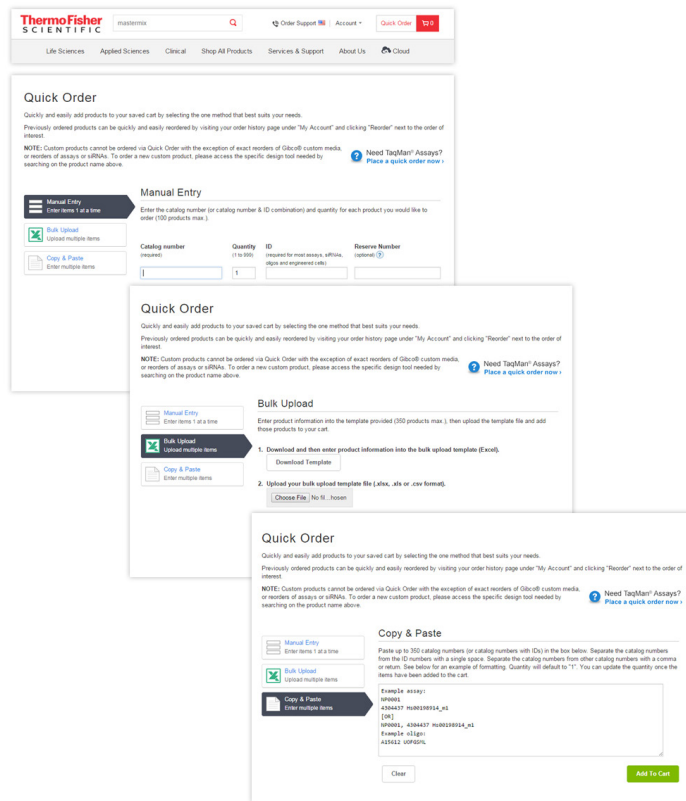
ThermoFisher SCIENTIFIC

mastermix

Order Support | Account | Quick Order | 0

Life Sciences | Applied Sciences | Clinical | Shop All Products | Services & Support | About Us | Cloud

Quick Order

Quickly and easily add products to your saved cart by selecting the one method that best suits your needs.

Previously ordered products can be quickly and easily reordered by visiting your order history page under "My Account" and clicking "Reorder" next to the order of interest.

NOTE: Custom products cannot be ordered via Quick Order with the exception of exact reorders of Gibco® custom media, or reorders of assays or siRNAs. To order a new custom product, please access the specific design tool needed by searching on the product name above.

Need TaqMan® Assays?
Place a quick order now ›

Manual Entry
Enter items 1 at a time

Bulk Upload
Upload multiple items

Copy & Paste
Enter multiple items

Manual Entry

Enter the catalog number (or catalog number & ID combination) and quantity for each product you would like to order (100 products max.).

| Catalog number (required) | Quantity (1 to 999) | ID (required for most assays, siRNAs, oligos and engineered cells) | Reserve Number (optional) |
|---|---|---|---|
| | 1 | | |

Quick Order

Quickly and easily add products to your saved cart by selecting the one method that best suits your needs.

Previously ordered products can be quickly and easily reordered by visiting your order history page under "My Account" and clicking "Reorder" next to the order of interest.

NOTE: Custom products cannot be ordered via Quick Order with the exception of exact reorders of Gibco® custom media, or reorders of assays or siRNAs. To order a new custom product, please access the specific design tool needed by searching on the product name above.

Need TaqMan® Assays?
Place a quick order now ›

Manual Entry
Enter items 1 at a time

Bulk Upload
Upload multiple items

Copy & Paste
Enter multiple items

Bulk Upload

Enter product information into the template provided (350 products max.), then upload the template file and add those products to your cart.

1. Download and then enter product information into the bulk upload template (Excel).

Download Template

2. Upload your bulk upload template file (.xlsx, .xls or .csv format).

Choose File No fil...hosen

Quick Order

Quickly and easily add products to your saved cart by selecting the one method that best suits your needs.

Previously ordered products can be quickly and easily reordered by visiting your order history page under "My Account" and clicking "Reorder" next to the order of interest.

NOTE: Custom products cannot be ordered via Quick Order with the exception of exact reorders of Gibco® custom media, or reorders of assays or siRNAs. To order a new custom product, please access the specific design tool needed by searching on the product name above.

Need TaqMan® Assays?
Place a quick order now ›

Manual Entry
Enter items 1 at a time

Bulk Upload
Upload multiple items

Copy & Paste
Enter multiple items

Copy & Paste

Paste up to 350 catalog numbers (or catalog numbers with IDs) in the box below. Separate the catalog numbers from the ID numbers with a single space. Separate the catalog numbers from other catalog numbers with a comma or return. See below for an example of formatting. Quantity will default to "1". You can update the quantity once the items have been added to the cart.

Example assay:
N9001
4304437 Hs00198914_m1
[OR]
N9001, 4304437 Hs00198914_m1
Example oligo:
A15612 U0FG5ML

Clear

Add To Cart